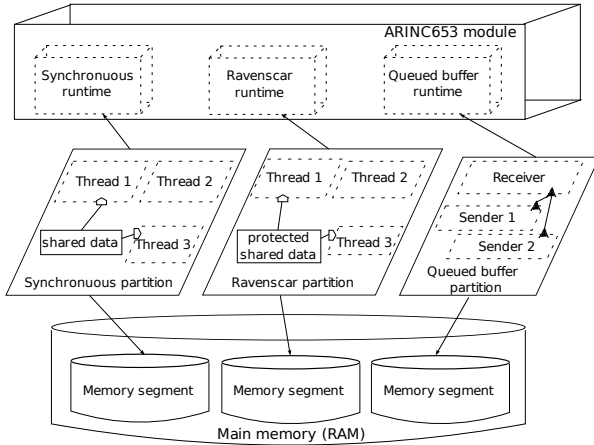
ARINC653 module

Synchronuous runtime

Ravenscar runtime

Queued buffer runtime

Thread 1

Thread 2

shared data

Thread 3

Synchronuous partition

Thread 1

Thread 2

protected shared data

Thread 3

Ravenscar partition

Receiver

Sender 1

Sender 2

Queued buffer partition

Memory segment

Memory segment

Memory segment

Main memory (RAM)